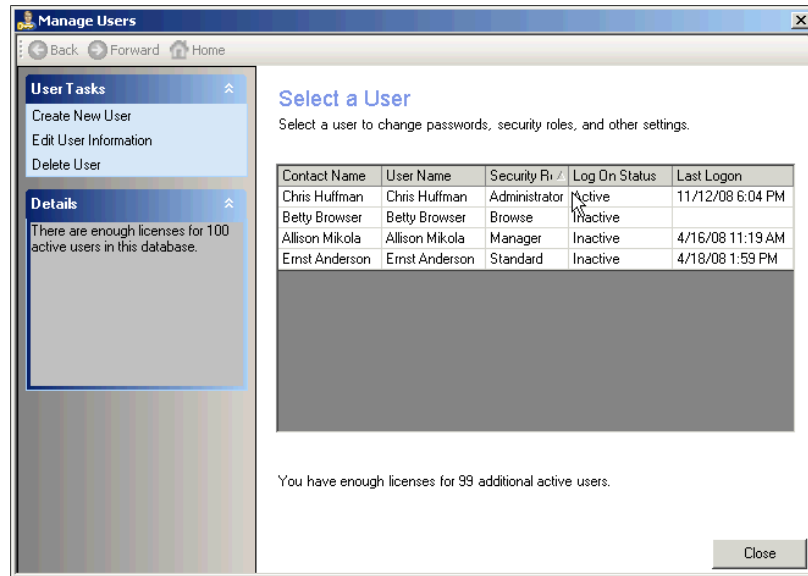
Manage Users

Back Forward Home

User Tasks
Create New User
Edit User Information
Delete User

Details
There are enough licenses for 100 active users in this database.

Select a User
Select a user to change passwords, security roles, and other settings.

| Contact Name | User Name | Security Ro | Log On Status | Last Logon |
|---|---|---|---|---|
| Chris Huffman | Chris Huffman | Administrator | Active | 11/12/08 6:04 PM |
| Betty Browser | Betty Browser | Browse | Inactive | |
| Allison Mikola | Allison Mikola | Manager | Inactive | 4/16/08 11:19 AM |
| Ernst Anderson | Ernst Anderson | Standard | Inactive | 4/18/08 1:59 PM |

You have enough licenses for 99 additional active users.

Close